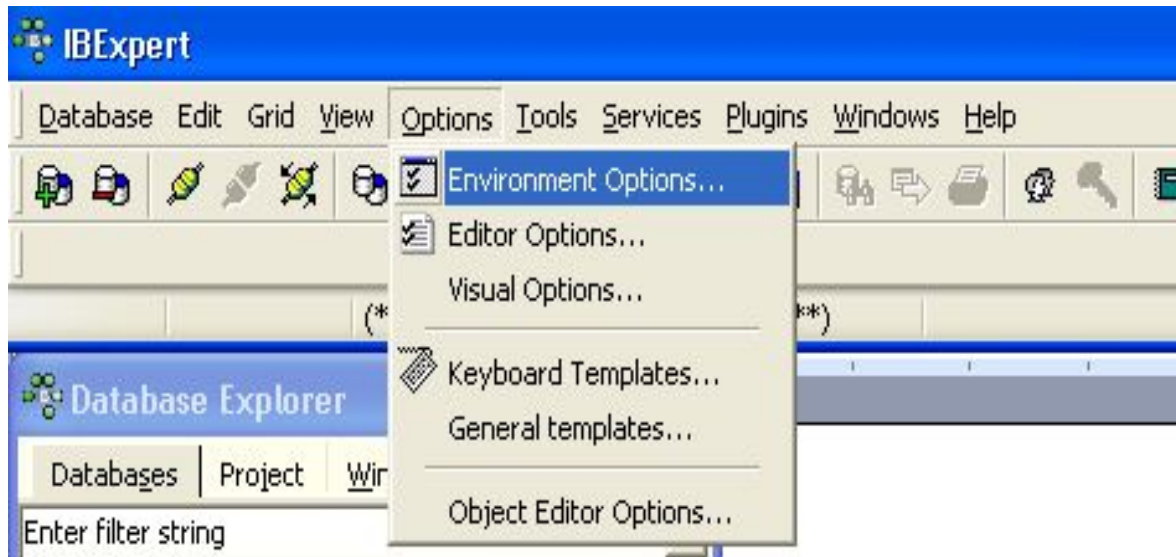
IBExpert

Database Edit Grid View Options Tools Services Plugins Windows Help

Environment Options...
Editor Options...
Visual Options...
Keyboard Templates...
General templates...
Object Editor Options...

(* **)

Database Explorer

Databases Project Wi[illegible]

Enter filter string